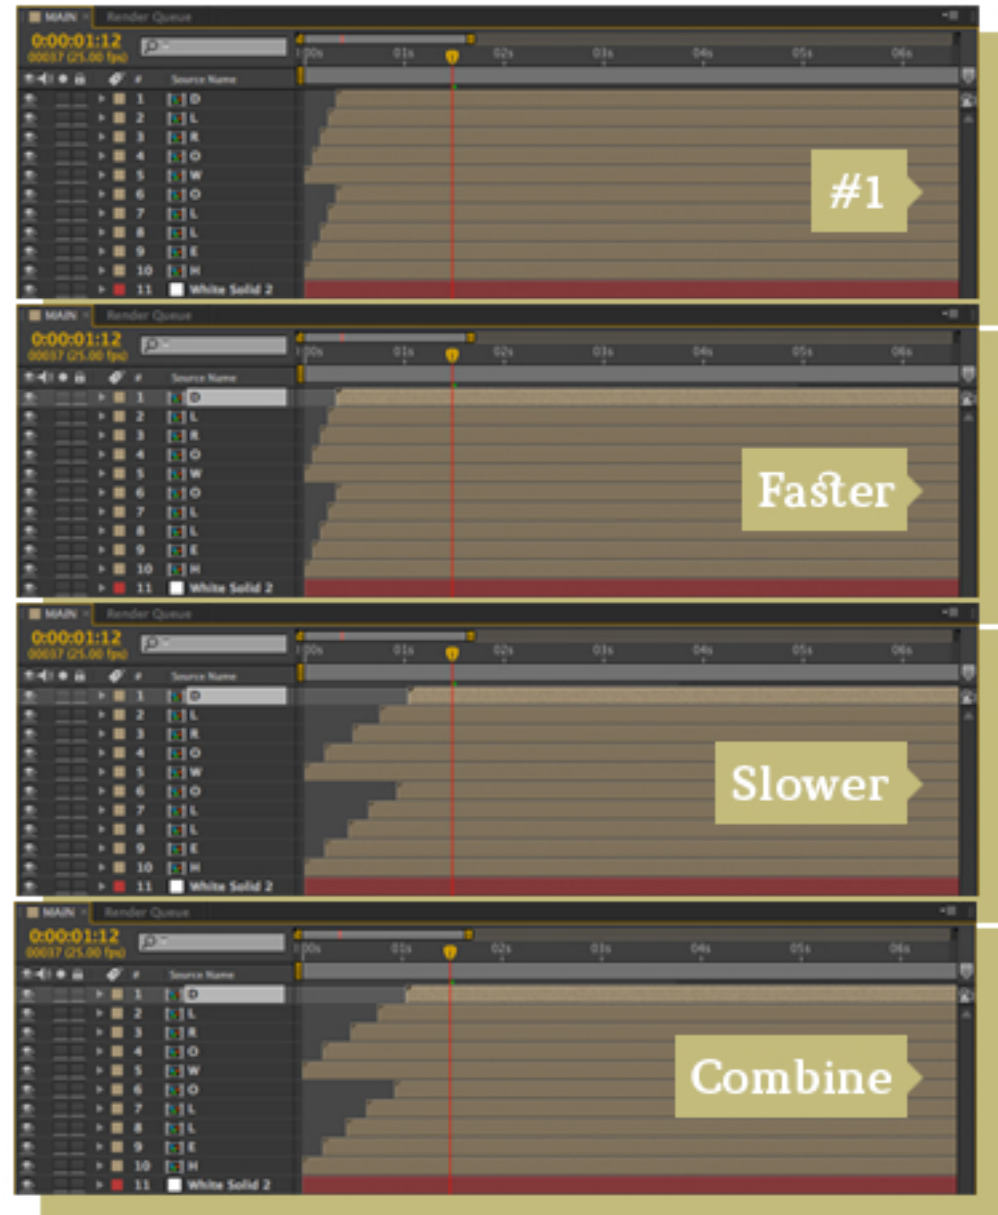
MAIN × Render Queue
0:00:01:12
00037 (25.00 fps)
Source Name
0:00s 01s 02s 03s 04s 05s 06s
1 D
2 L
3 R
4 O
5 W
6 O
7 L
8 L
9 E
10 H
11 White Solid 2
#1

MAIN × Render Queue
0:00:01:12
00037 (25.00 fps)
Source Name
0:00s 01s 02s 03s 04s 05s 06s
1 D
2 L
3 R
4 O
5 W
6 O
7 L
8 L
9 E
10 H
11 White Solid 2
Faster

MAIN × Render Queue
0:00:01:12
00037 (25.00 fps)
Source Name
0:00s 01s 02s 03s 04s 05s 06s
1 D
2 L
3 R
4 O
5 W
6 O
7 L
8 L
9 E
10 H
11 White Solid 2
Slower

MAIN × Render Queue
0:00:01:12
00037 (25.00 fps)
Source Name
0:00s 01s 02s 03s 04s 05s 06s
1 D
2 L
3 R
4 O
5 W
6 O
7 L
8 L
9 E
10 H
11 White Solid 2
Combine